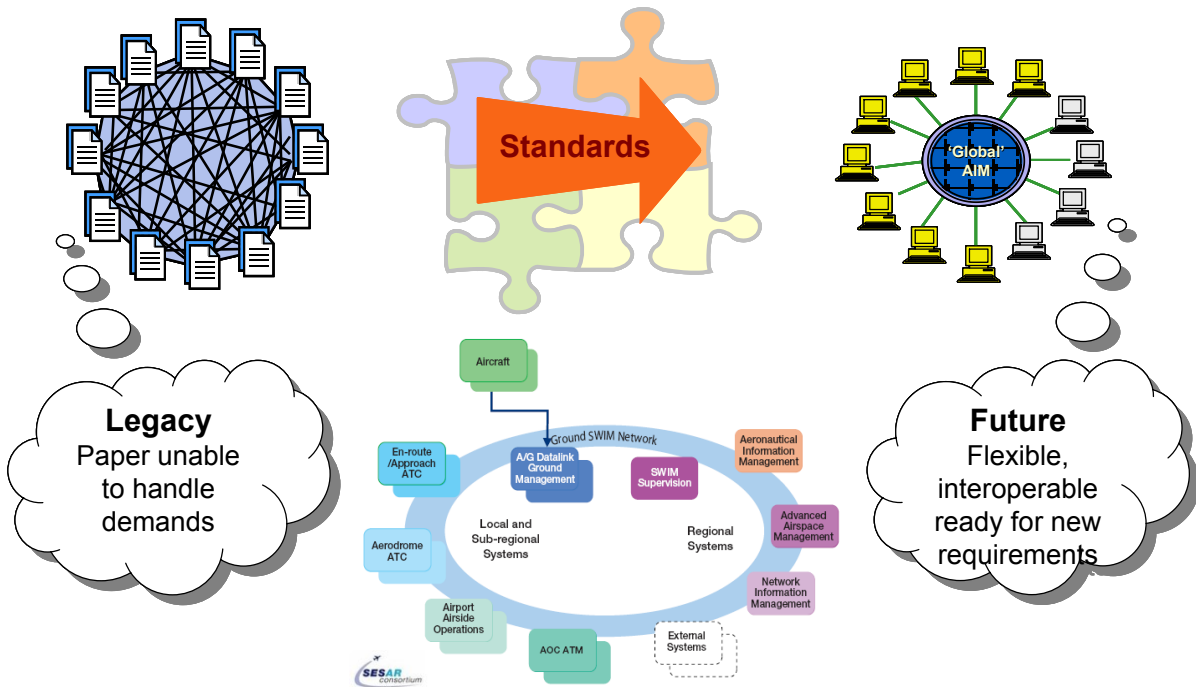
Standards

'Global' AIM

Aircraft

Ground SWIM Network

Legacy
Paper unable to handle demands

Future
Flexible, interoperable ready for new requirements

En-route /Approach ATC

A/G Datalink Ground Management

SWIM Supervision

Aeronautical Information Management

Local and Sub-regional Systems

Regional Systems

Advanced Airspace Management

Aerodrome ATC

Network Information Management

Airport Airside Operations

External Systems

AOC ATM

SESAR consortium